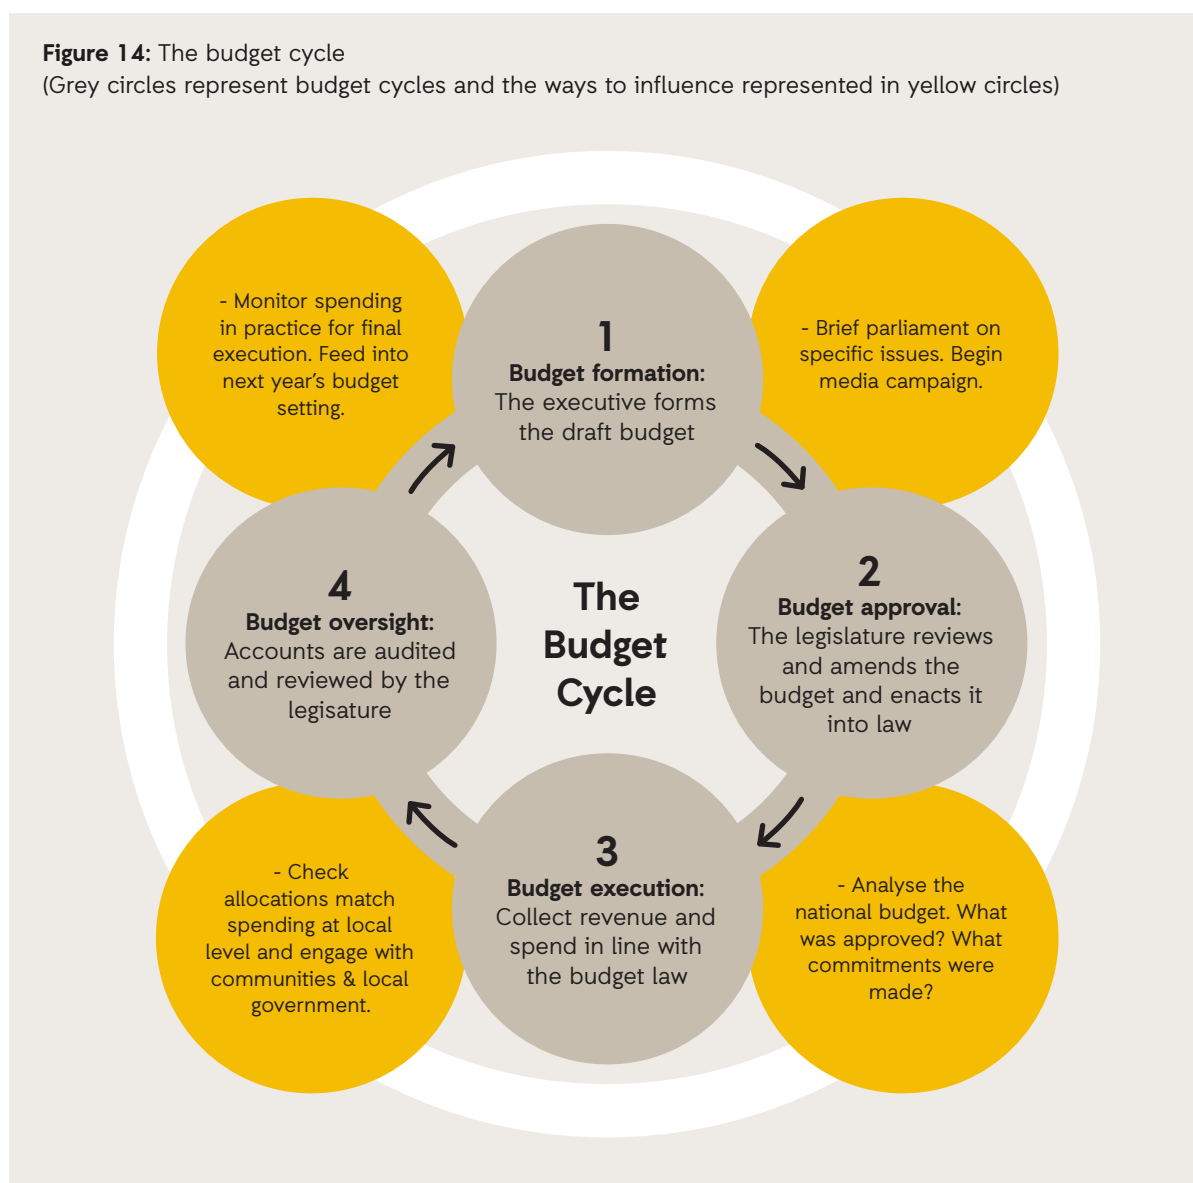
**Figure 14:** The budget cycle
(Grey circles represent budget cycles and the ways to influence represented in yellow circles)

- Monitor spending in practice for final execution. Feed into next year's budget setting.

1
**Budget formation:**
The executive forms the draft budget

- Brief parliament on specific issues. Begin media campaign.

4
**Budget oversight:**
Accounts are audited and reviewed by the legisature

The Budget Cycle

2
**Budget approval:**
The legislature reviews and amends the budget and enacts it into law

- Check allocations match spending at local level and engage with communities & local government.

3
**Budget execution:**
Collect revenue and spend in line with the budget law

- Analyse the national budget. What was approved? What commitments were made?